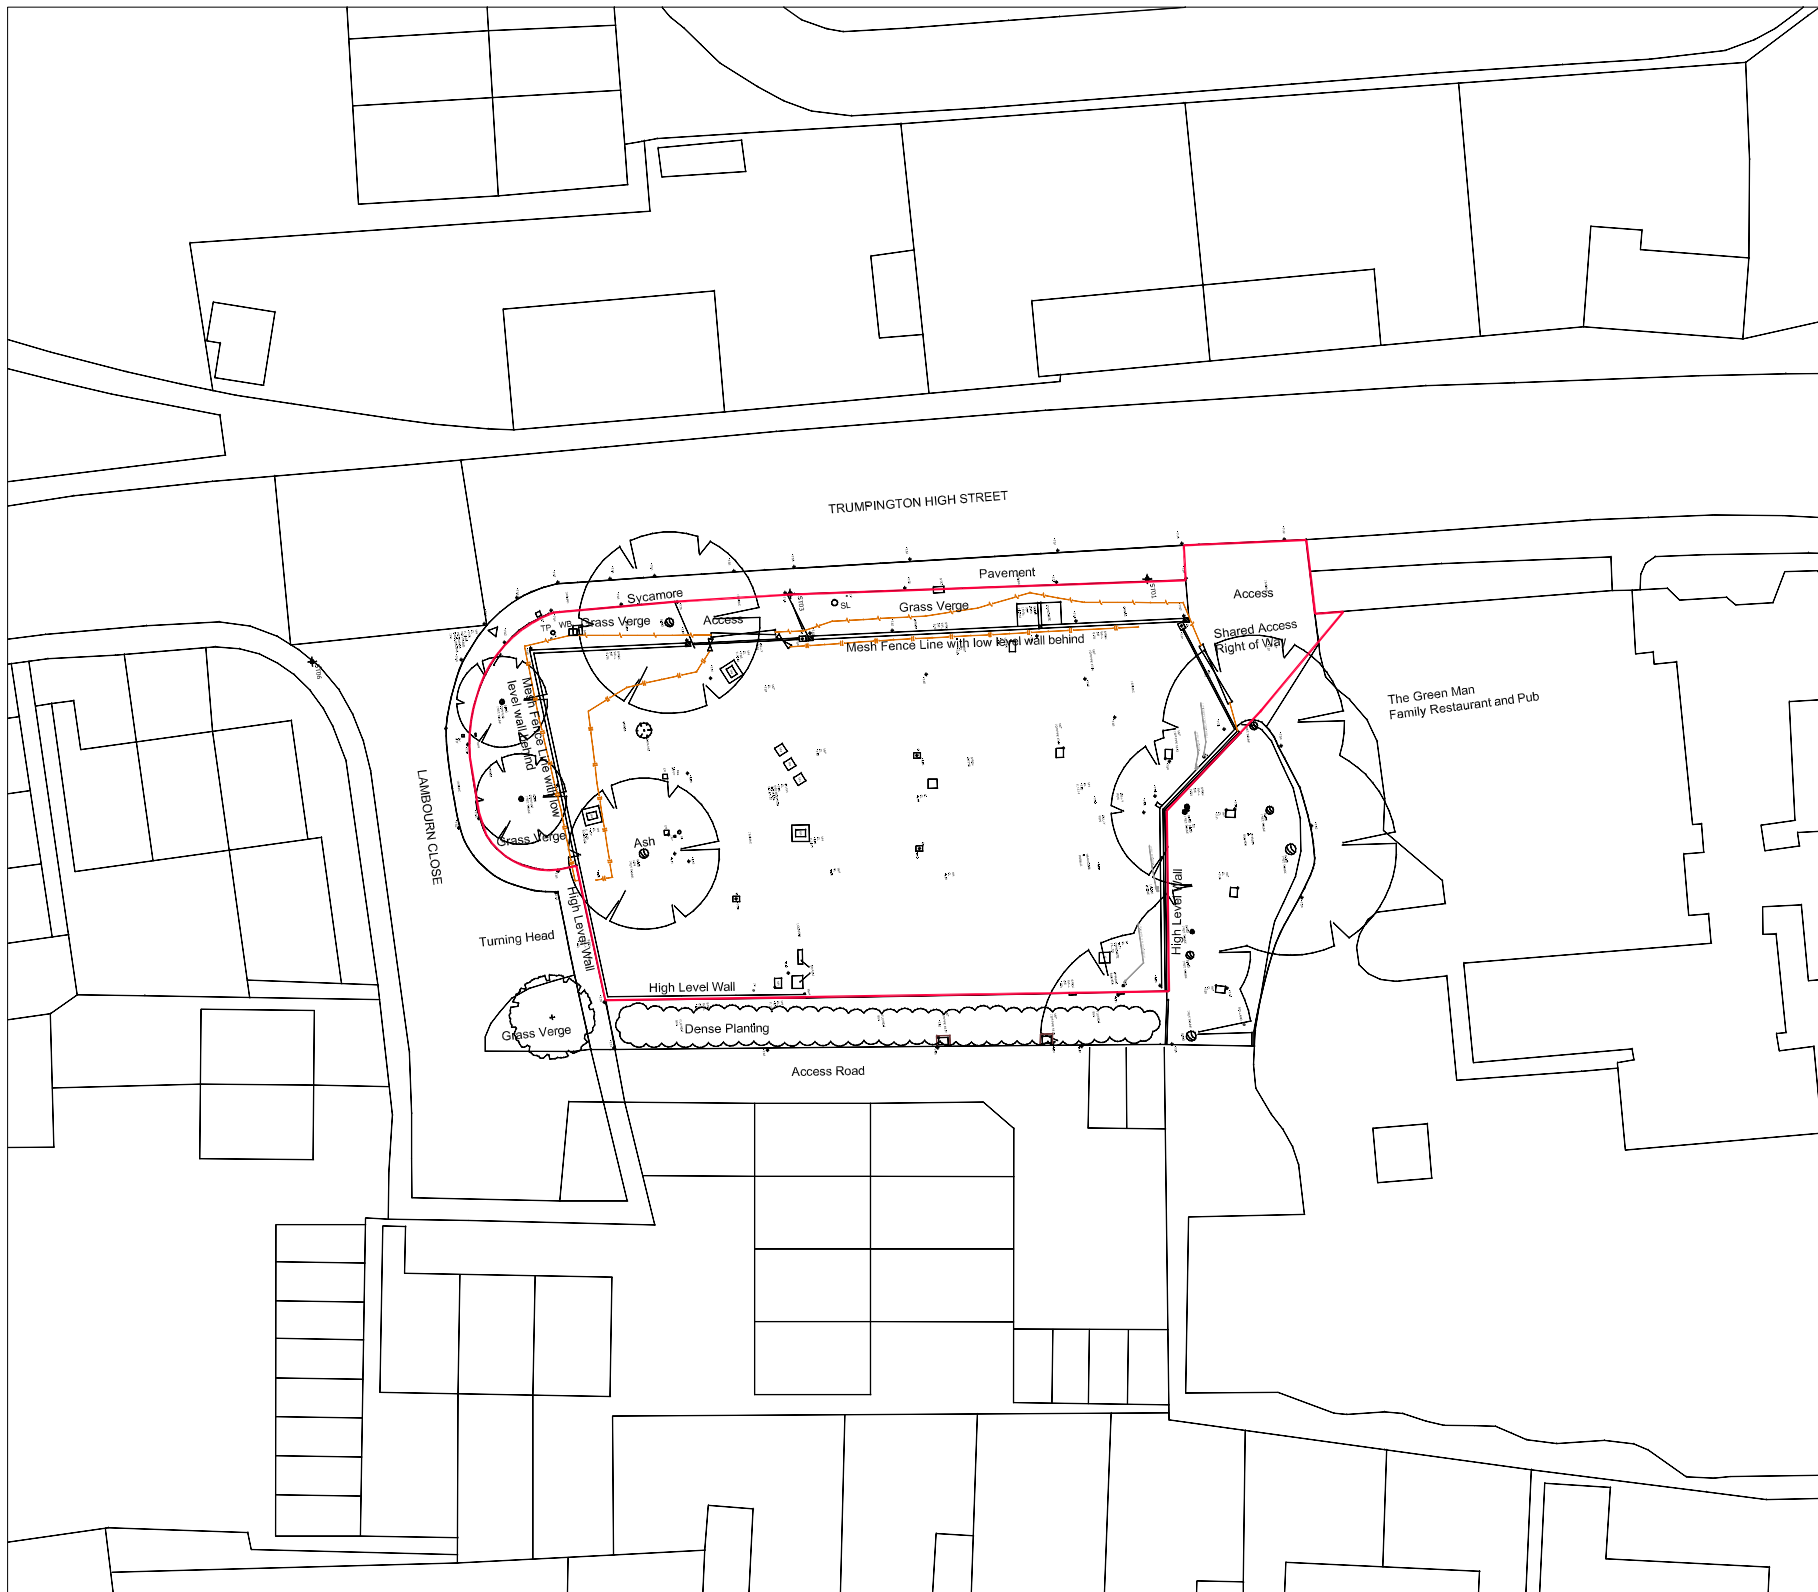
TRUMPINGTON HIGH STREET

Pavement

Access

Sycamore

Grass Verge

Grass Verge

Access

Shared Access
Right of Way

Mesh Fence Line with low level wall behind

Mesh Fence Line with low level wall behind

The Green Man
Family Restaurant and Pub

LAMBOURN CLOSE

Ash

Grass Verge

High Level Wall

High Level Wall

Turning Head

High Level Wall

Grass Verge

Dense Planting

Access Road